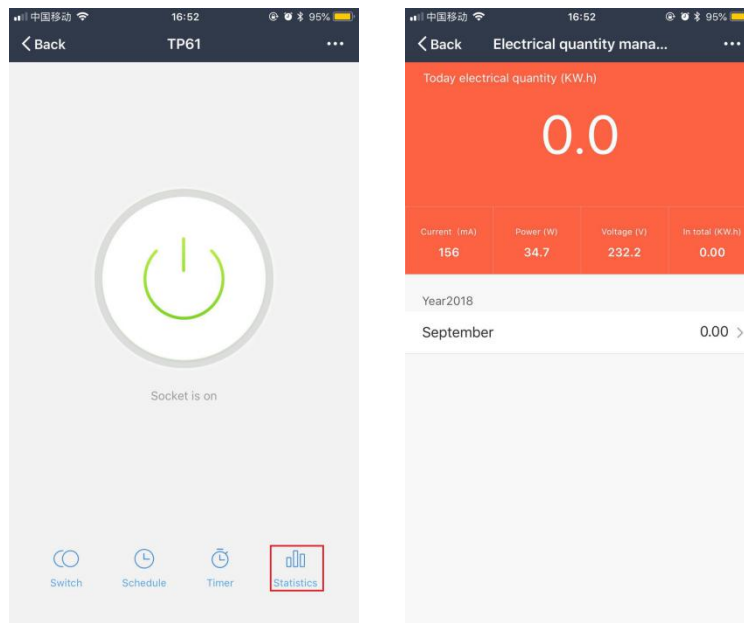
中国移动 16:52 95%

Back TP61 ···

Socket is on

Switch Schedule Timer Statistics

中国移动 16:52 95%

Back Electrical quantity mana... ···

Today electrical quantity (KW.h)

0.0

| Current (mA) | Power (W) | Voltage (V) | In total (KW.h) |
|---|---|---|---|
| 156 | 34.7 | 232.2 | 0.00 |

Year2018

September 0.00 >